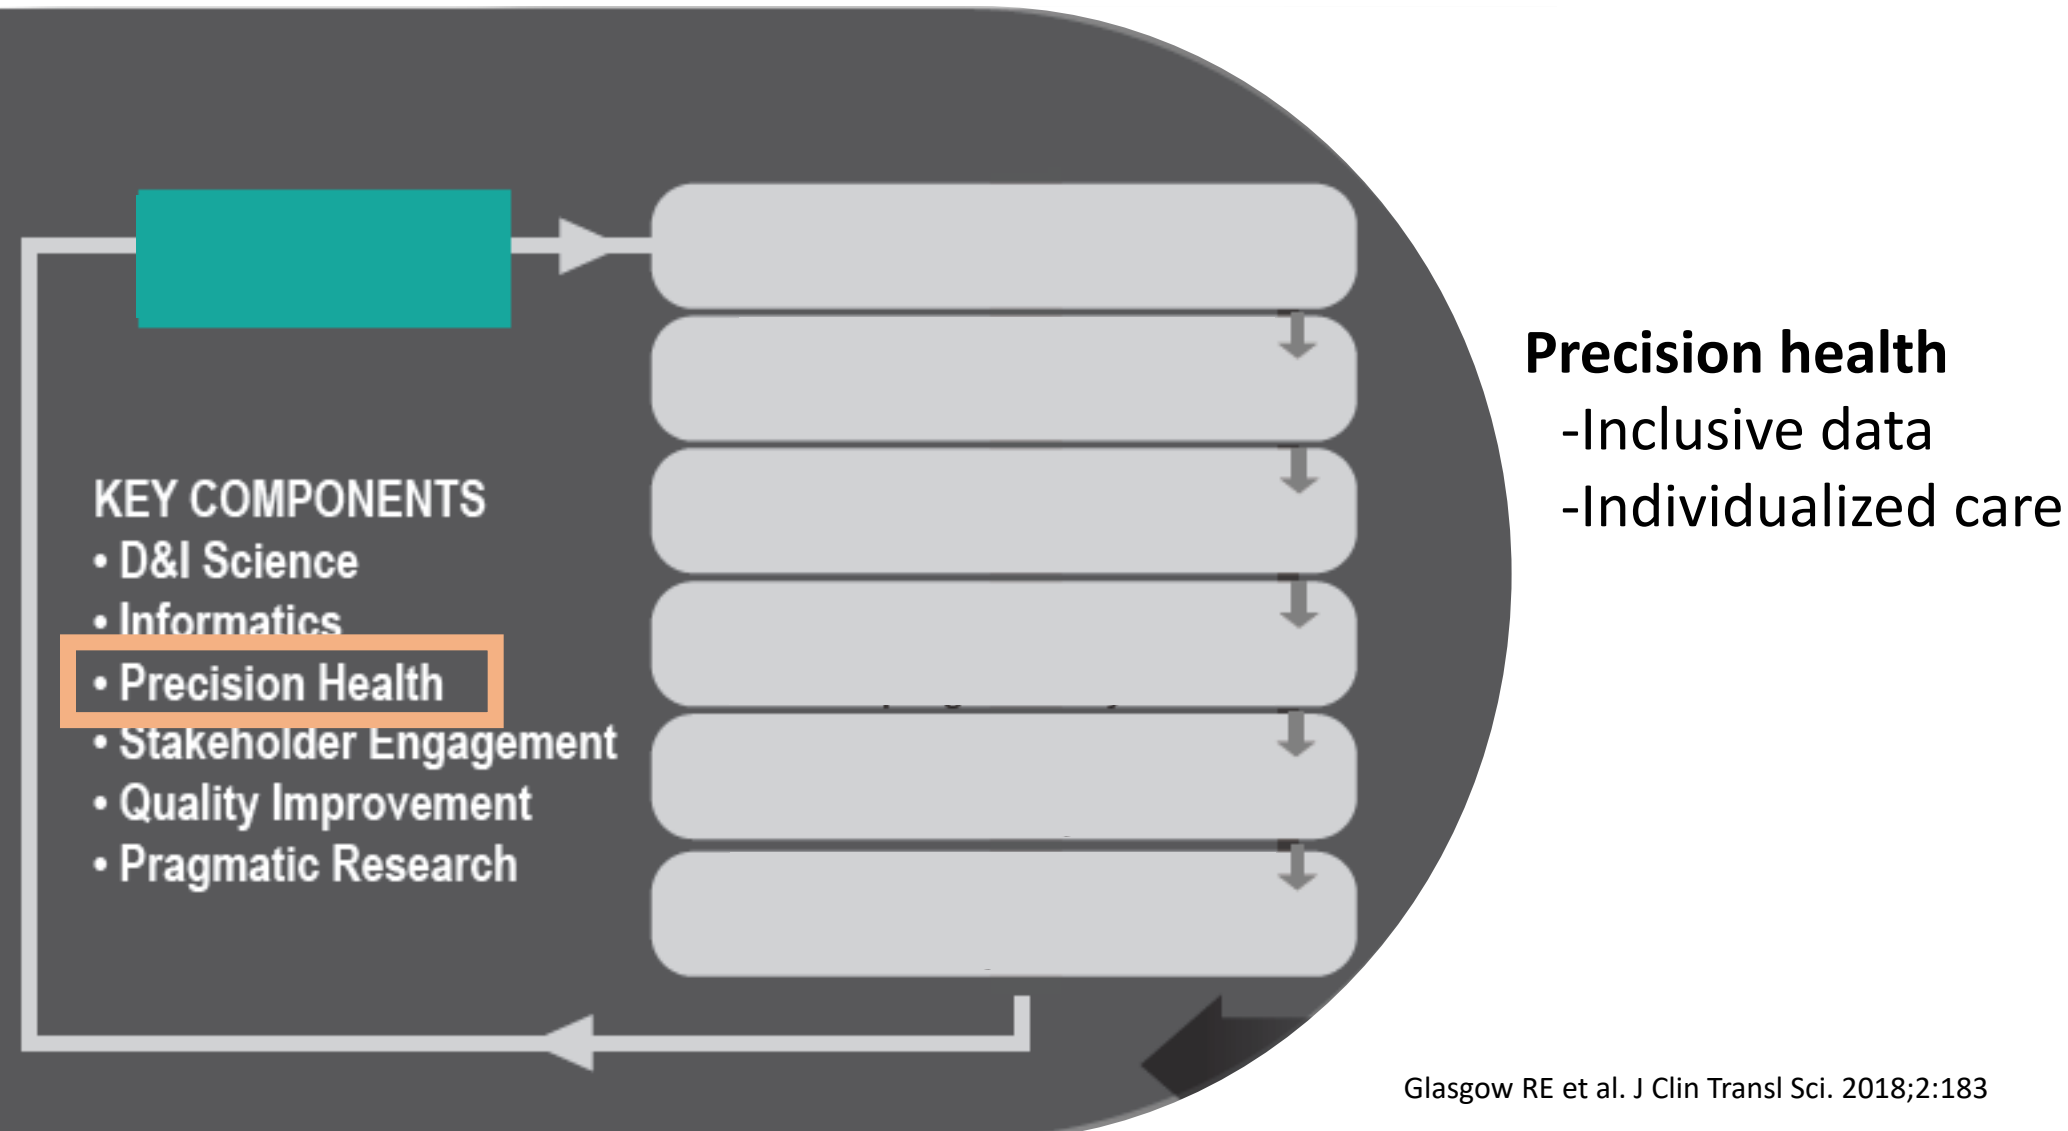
KEY COMPONENTS
• D&I Science
• Informatics
• Precision Health
• Stakeholder Engagement
• Quality Improvement
• Pragmatic Research

Precision health
-Inclusive data
-Individualized care

Glasgow RE et al. J Clin Transl Sci. 2018;2:183